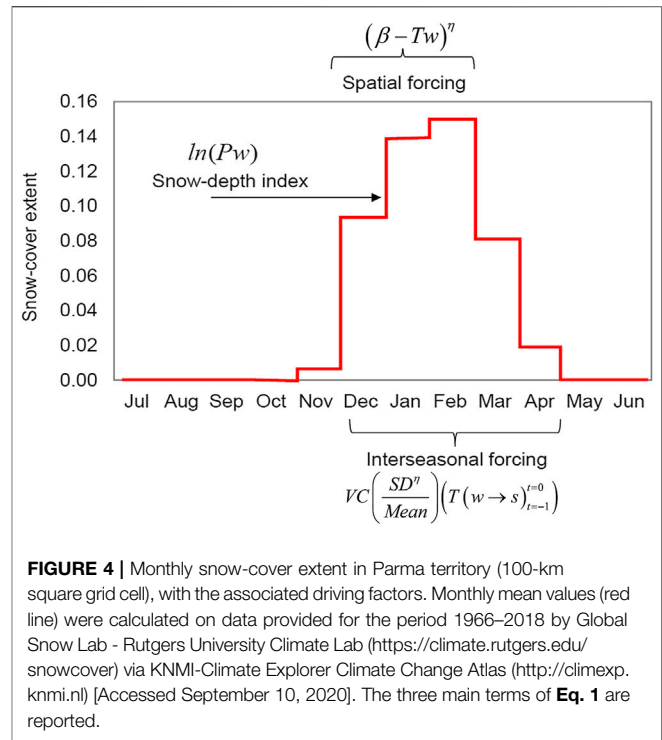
$\left(\beta - Tw\right)^{\eta}$

Spatial forcing

$ln(Pw)$

Snow-depth index

Snow-cover extent

0.16
0.14
0.12
0.10
0.08
0.06
0.04
0.02
0.00

Jul Aug Sep Oct Nov Dec Jan Feb Mar Apr May Jun

Interseasonal forcing

$VC\left(\frac{SD^{\eta}}{Mean}\right)\left(T\left(w \rightarrow s\right)_{t=-1}^{t=0}\right)$

**FIGURE 4 |** Monthly snow-cover extent in Parma territory (100-km square grid cell), with the associated driving factors. Monthly mean values (red line) were calculated on data provided for the period 1966–2018 by Global Snow Lab - Rutgers University Climate Lab (https://climate.rutgers.edu/snowcover) via KNMI-Climate Explorer Climate Change Atlas (http://climexp.knmi.nl) [Accessed September 10, 2020]. The three main terms of **Eq. 1** are reported.